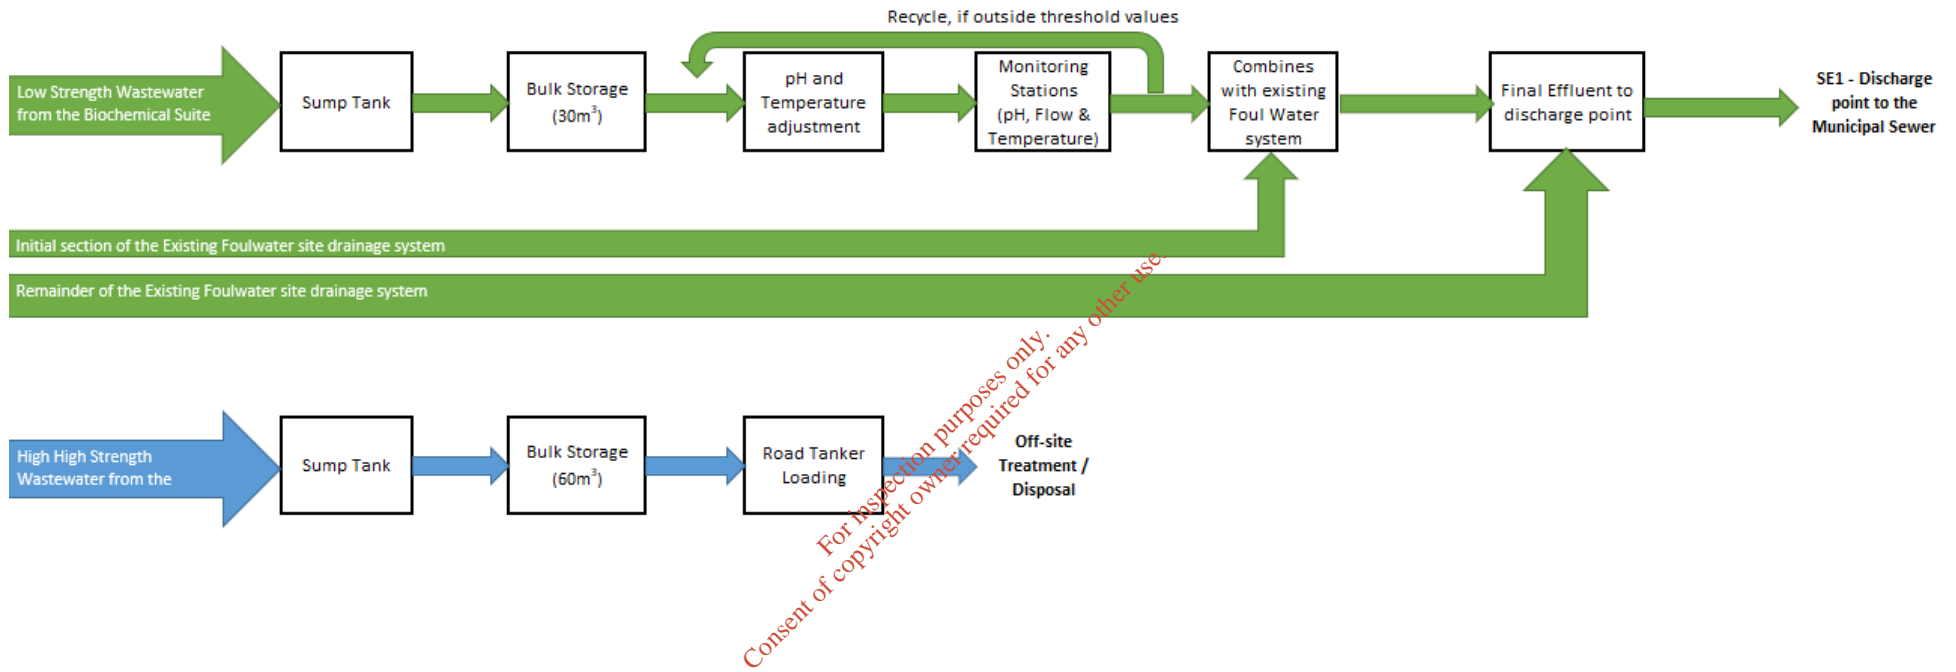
Recycle, if outside threshold values

Low Strength Wastewater from the Biochemical Suite

Sump Tank

Bulk Storage ($30m^3$)

pH and Temperature adjustment

Monitoring Stations (pH, Flow & Temperature)

Combines with existing Foul Water system

Final Effluent to discharge point

SE1 - Discharge point to the Municipal Sewer

Initial section of the Existing Foulwater site drainage system

Remainder of the Existing Foulwater site drainage system

High High Strength Wastewater from the

Sump Tank

Bulk Storage ($60m^3$)

Road Tanker Loading

Off-site Treatment / Disposal

For inspection purposes only.
Consent of copyright owner required for any other use.